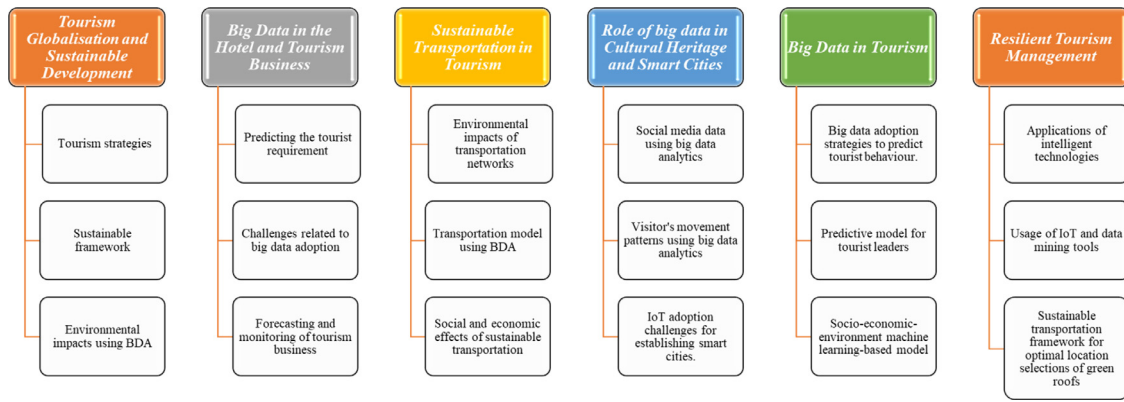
Tourism Globalisation and Sustainable Development

Tourism strategies

Sustainable framework

Environmental impacts using BDA

Big Data in the Hotel and Tourism Business

Predicting the tourist requirement

Challenges related to big data adoption

Forecasting and monitoring of tourism business

Sustainable Transportation in Tourism

Environmental impacts of transportation networks

Transportation model using BDA

Social and economic effects of sustainable transportation

Role of big data in Cultural Heritage and Smart Cities

Social media data using big data analytics

Visitor's movement patterns using big data analytics

IoT adoption challenges for establishing smart cities.

Big Data in Tourism

Big data adoption strategies to predict tourist behaviour.

Predictive model for tourist leaders

Socio-economic-environment machine learning-based model

Resilient Tourism Management

Applications of intelligent technologies

Usage of IoT and data mining tools

Sustainable transportation framework for optimal location selections of green roofs